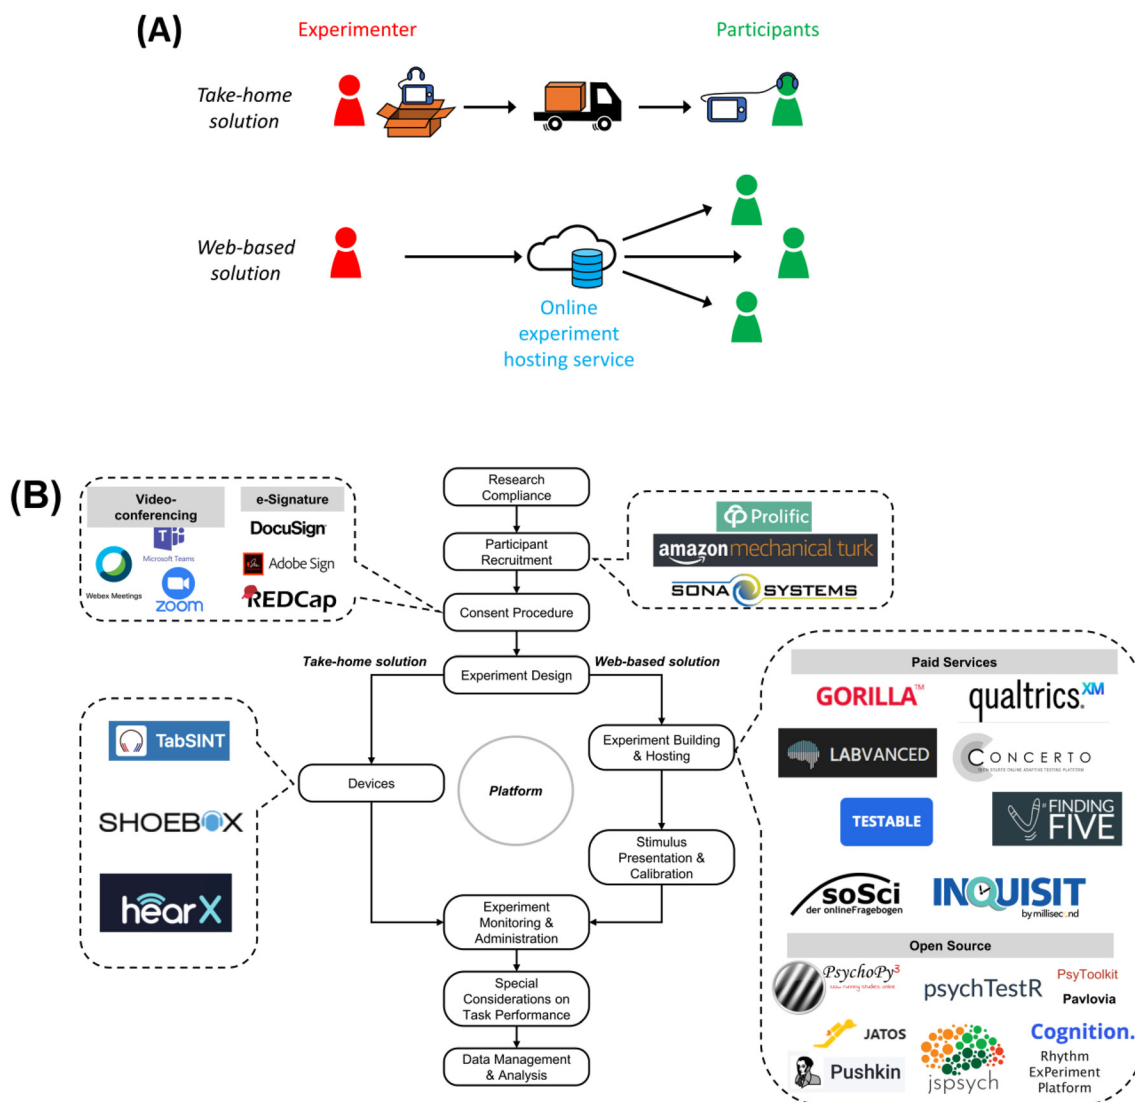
(A)

Experimenter

Participants

Take-home solution

Web-based solution

Online experiment hosting service

(B)

Video-conferencing

Microsoft Teams

Webex Meetings

zoom

e-Signature

DocuSign

Adobe Sign

REDCap

Research Compliance

Participant Recruitment

Consent Procedure

Prolific

amazon mechanical turk

SONA SYSTEMS

Take-home solution

Experiment Design

Web-based solution

Paid Services

GORILLA™

qualtrics.XM

TabSINT

Devices

Platform

Experiment Building & Hosting

LABVANCED

CONCERTO

SHOEBOX

TESTABLE

FINDING FIVE

Stimulus Presentation & Calibration

hearX

SoSci der onlineFragebogen

INQUISIT by millisecond

Experiment Monitoring & Administration

Open Source

PsychoPy3

psychTestR

PsyToolkit

Pavlovia

Special Considerations on Task Performance

JATOS

Cognition.

Pushkin

jspsych

Rhythm ExPeriment Platform

Data Management & Analysis